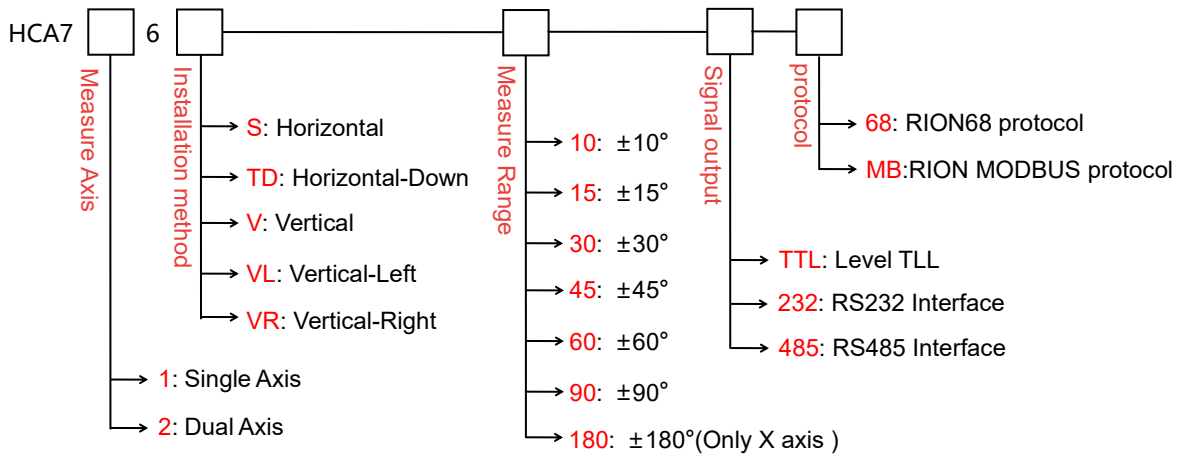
HCA7 6

Measure Axis

1: Single Axis
2: Dual Axis

Installation method

S: Horizontal
TD: Horizontal-Down
V: Vertical
VL: Vertical-Left
VR: Vertical-Right

Measure Range

10: ±10°
15: ±15°
30: ±30°
45: ±45°
60: ±60°
90: ±90°
180: ±180°(Only X axis )

Signal output

TTL: Level TLL
232: RS232 Interface
485: RS485 Interface

protocol

68: RION68 protocol
MB:RION MODBUS protocol